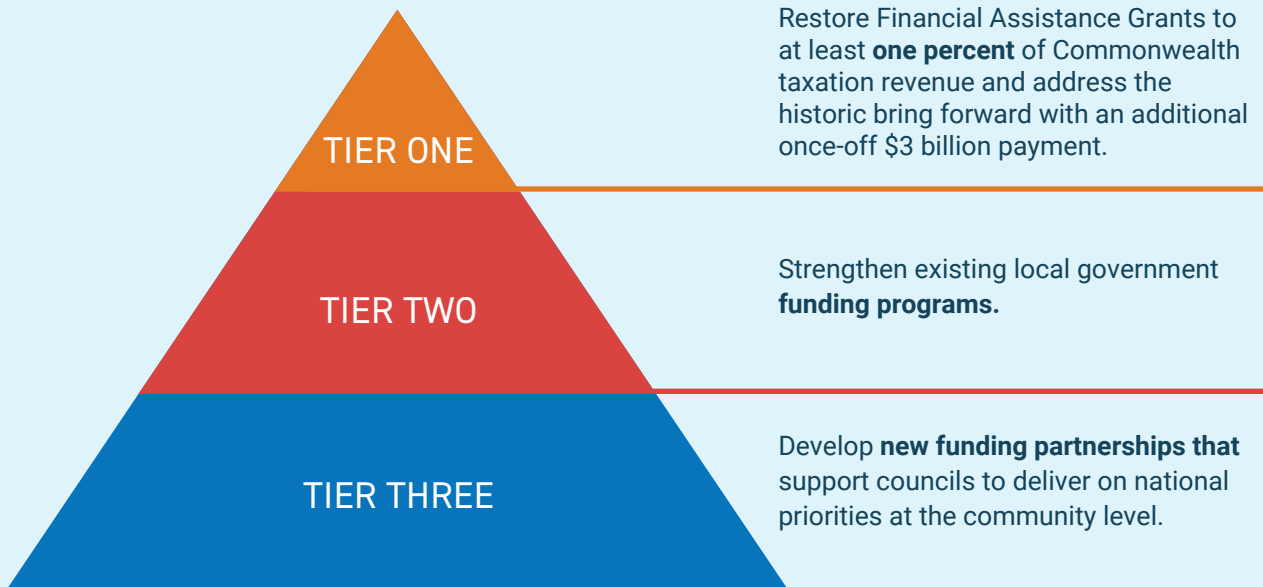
TIER ONE

Restore Financial Assistance Grants to at least **one percent** of Commonwealth taxation revenue and address the historic bring forward with an additional once-off $3 billion payment.

TIER TWO

Strengthen existing local government **funding programs.**

TIER THREE

Develop **new funding partnerships that** support councils to deliver on national priorities at the community level.